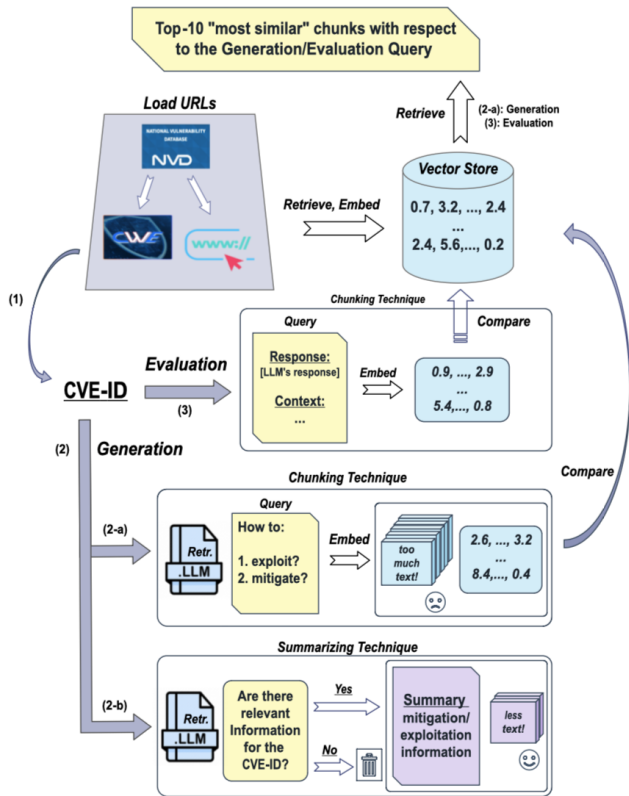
Top-10 "most similar" chunks with respect to the Generation/Evaluation Query

Load URLs

NATIONAL VULNERABILITY DATABASE

NVD

CWE

www://

Retrieve

(2-a): Generation
(3): Evaluation

Vector Store

0.7, 3.2, ..., 2.4
...
2.4, 5.6,..., 0.2

Retrieve, Embed

(1)

Chunking Technique

Query

Compare

Response:
[LLM's response]

Context:
...

Embed

0.9, ..., 2.9
...
5.4,..., 0.8

CVE-ID

Evaluation

(3)

(2)

Generation

Compare

Chunking Technique

(2-a)

Retr.
.LLM

Query

How to:

1. exploit?
2. mitigate?

Embed

too much text!

2.6, ..., 3.2
...
8.4,..., 0.4

Summarizing Technique

(2-b)

Retr.
.LLM

Are there relevant Information for the CVE-ID?

Yes

No

Summary
mitigation/ exploitation information

less text!